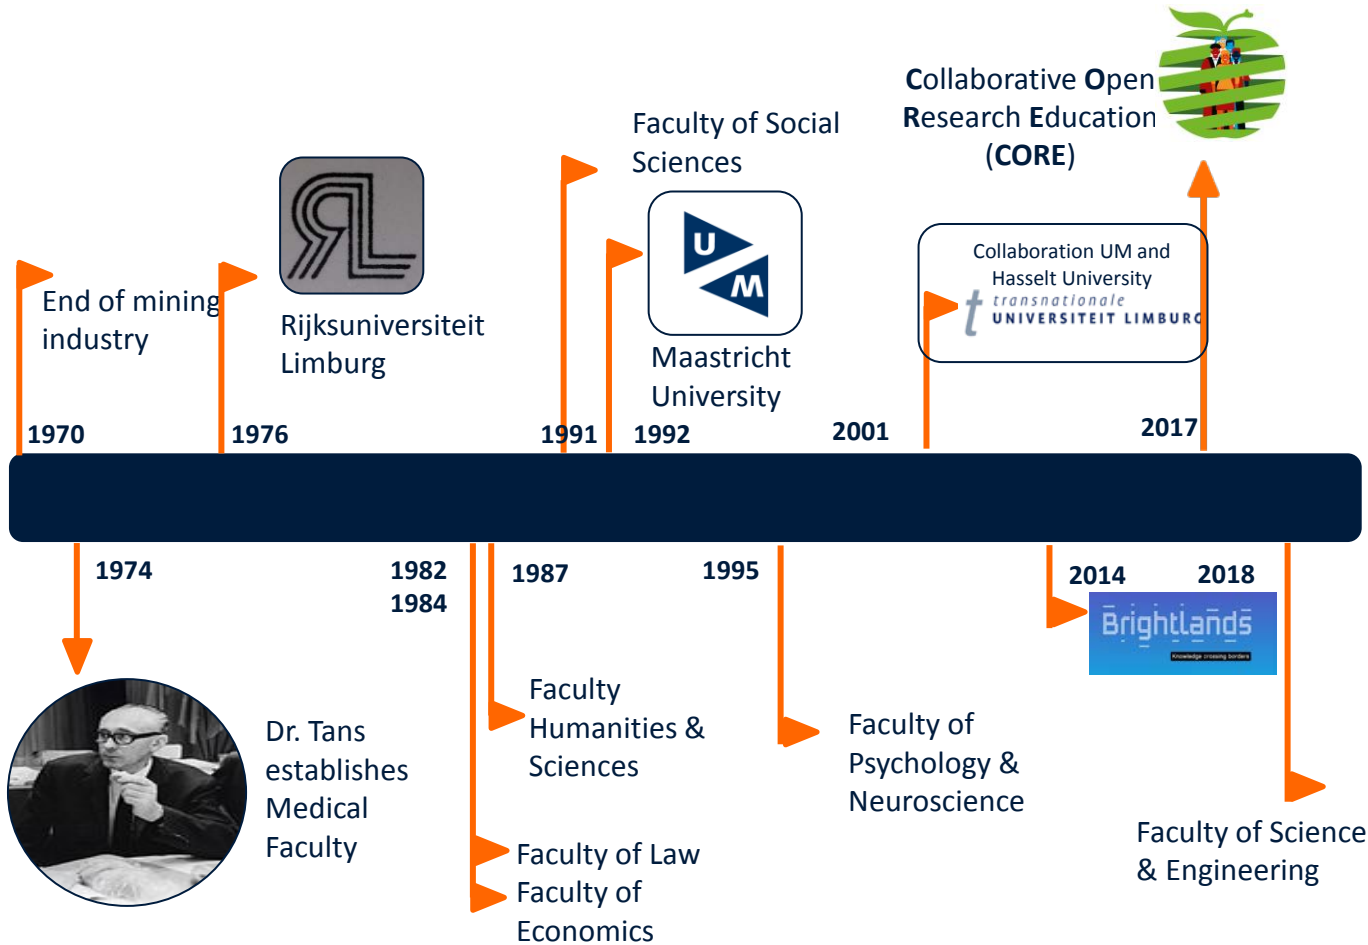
Collaborative Open Research Education (CORE)

Faculty of Social Sciences

End of mining industry

Rijksuniversiteit Limburg

U M

Maastricht University

Collaboration UM and Hasselt University

t transnationale UNIVERSITEIT LIMBURG

1970

1976

1991

1992

2001

2017

1974

1982
1984

1987

1995

2014

2018

Brightlands

Knowledge crossing borders

Dr. Tans establishes Medical Faculty

Faculty Humanities & Sciences

Faculty of Law
Faculty of Economics

Faculty of Psychology & Neuroscience

Faculty of Science & Engineering